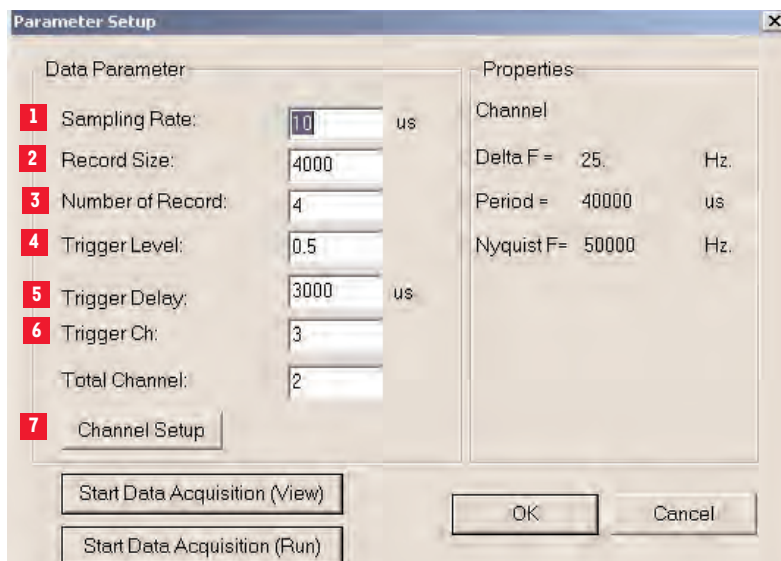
Parameter Setup

Data Parameter

1 Sampling Rate: 10 us

2 Record Size: 4000

3 Number of Record: 4

4 Trigger Level: 0.5

5 Trigger Delay: 3000 us

6 Trigger Ch: 3

Total Channel: 2

7 Channel Setup

Properties

Channel

Delta F = 25. Hz.

Period = 40000 us

Nyquist F= 50000 Hz.

Start Data Acquisition (View)

Start Data Acquisition (Run)

OK

Cancel